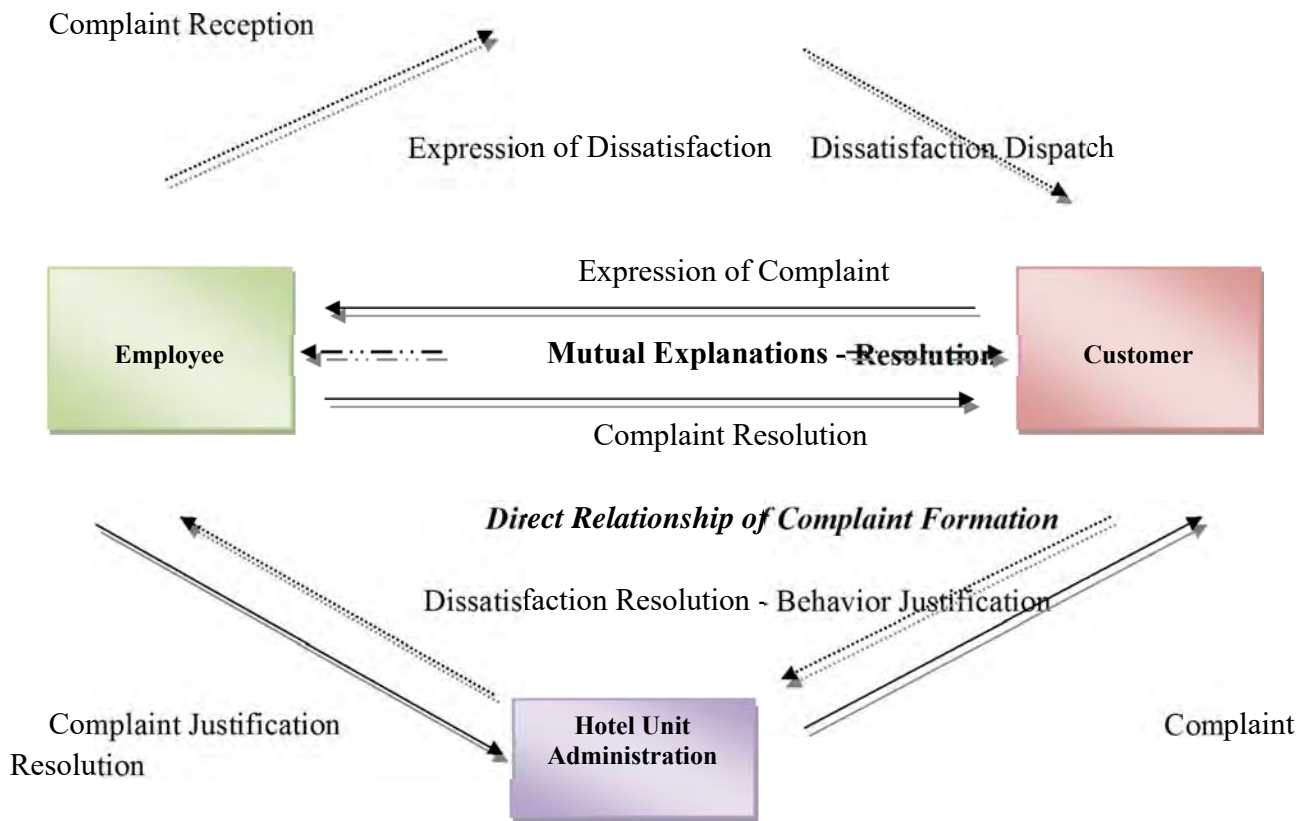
Complaint Reception

Expression of Dissatisfaction

Dissatisfaction Dispatch

Expression of Complaint

Employee

Mutual Explanations - Resolution

Customer

Complaint Resolution

Direct Relationship of Complaint Formation

Dissatisfaction Resolution - Behavior Justification

Complaint Justification

Resolution

Hotel Unit Administration

Complaint